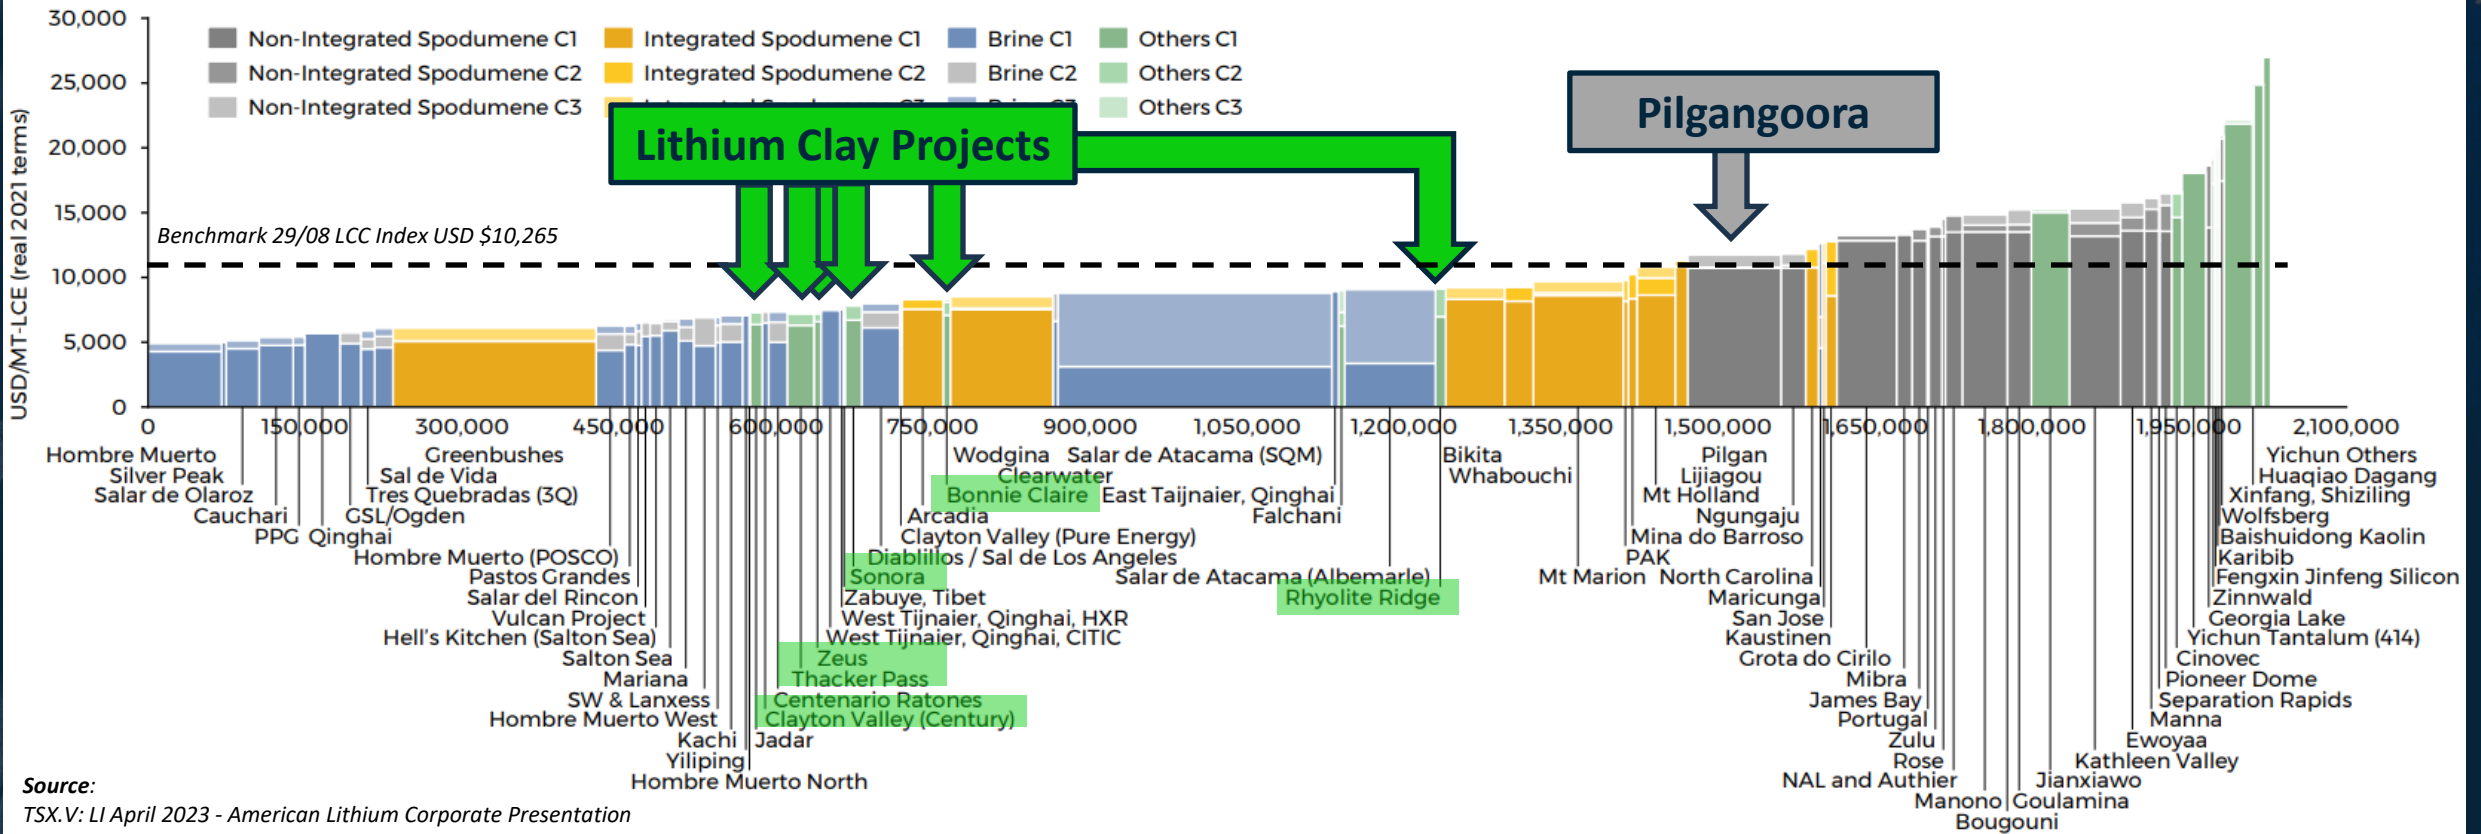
30,000
25,000
20,000
15,000
10,000
5,000
0

USD/MT-LCE (real 2021 terms)

Non-Integrated Spodumene C1 | Integrated Spodumene C1 | Brine C1 | Others C1
Non-Integrated Spodumene C2 | Integrated Spodumene C2 | Brine C2 | Others C2
Non-Integrated Spodumene C3 | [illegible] | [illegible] | Others C3

Lithium Clay Projects

Pilgangoora

Benchmark 29/08 LCC Index USD $10,265

0 150,000 300,000 450,000 600,000 750,000 900,000 1,050,000 1,200,000 1,350,000 1,500,000 1,650,000 1,800,000 1,950,000 2,100,000

Hombre Muerto
Silver Peak
Salar de Olaroz
Cauchari
PPG
Qinghai
GSL/Ogden
Tres Quebradas (3Q)
Sal de Vida
Greenbushes
Hombre Muerto (POSCO)
Pastos Grandes
Salar del Rincon
Vulcan Project
Hell's Kitchen (Salton Sea)
Salton Sea
Mariana
SW & Lanxess
Hombre Muerto West
Kachi
Yiliping
Hombre Muerto North
Jadar
Clayton Valley (Century)
Centenario Ratones
Thacker Pass
Zeus
West Tijnaier, Qinghai, CITIC
West Tijnaier, Qinghai, HXR
Zabuye, Tibet
Sonora
Diablillos / Sal de Los Angeles
Clayton Valley (Pure Energy)
Arcadia
Bonnie Claire
Clearwater
Wodgina
Salar de Atacama (SQM)
East Taijnaier, Qinghai
Falchani
Salar de Atacama (Albemarle)
Rhyolite Ridge
Bikita
Whabouchi
Mt Marion
PAK
Mina do Barroso
Mt Holland
Lijiagou
Pilgan
Ngungaju
North Carolina
Maricunga
San Jose
Kaustinen
Grota do Cirilo
Mibra
James Bay
Portugal
Zulu
Rose
NAL and Authier
Manono
Bougouni
Goulamina
Jianxiawo
Kathleen Valley
Ewoyaa
Manna
Separation Rapids
Pioneer Dome
Cinovec
Yichun Tantalum (414)
Georgia Lake
Zinnwald
Fengxin Jinfeng Silicon
Karibib
Baishuidong Kaolin
Wolfsberg
Xinfang, Shiziling
Huaqiao Dagang
Yichun Others

Source:
TSX.V: LI April 2023 - American Lithium Corporate Presentation